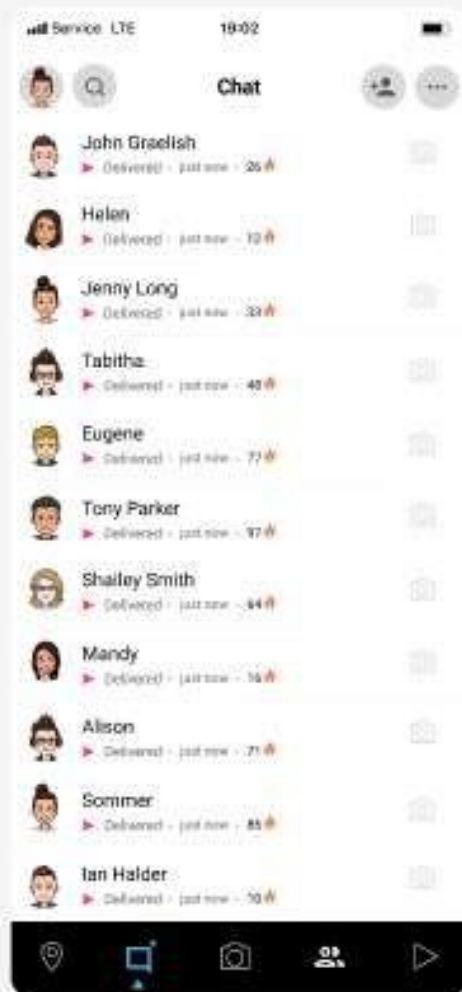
Service LTE
19:02

Chat

John Graelish
Delivered · just now · 26

Helen
Delivered · just now · 12

Jenny Long
Delivered · just now · 33

Tabitha
Delivered · just now · 40

Eugene
Delivered · just now · 77

Tony Parker
Delivered · just now · 97

Shailey Smith
Delivered · just now · 64

Mandy
Delivered · just now · 16

Alison
Delivered · just now · 71

Sommer
Delivered · just now · 85

Ian Halder
Delivered · just now · 10